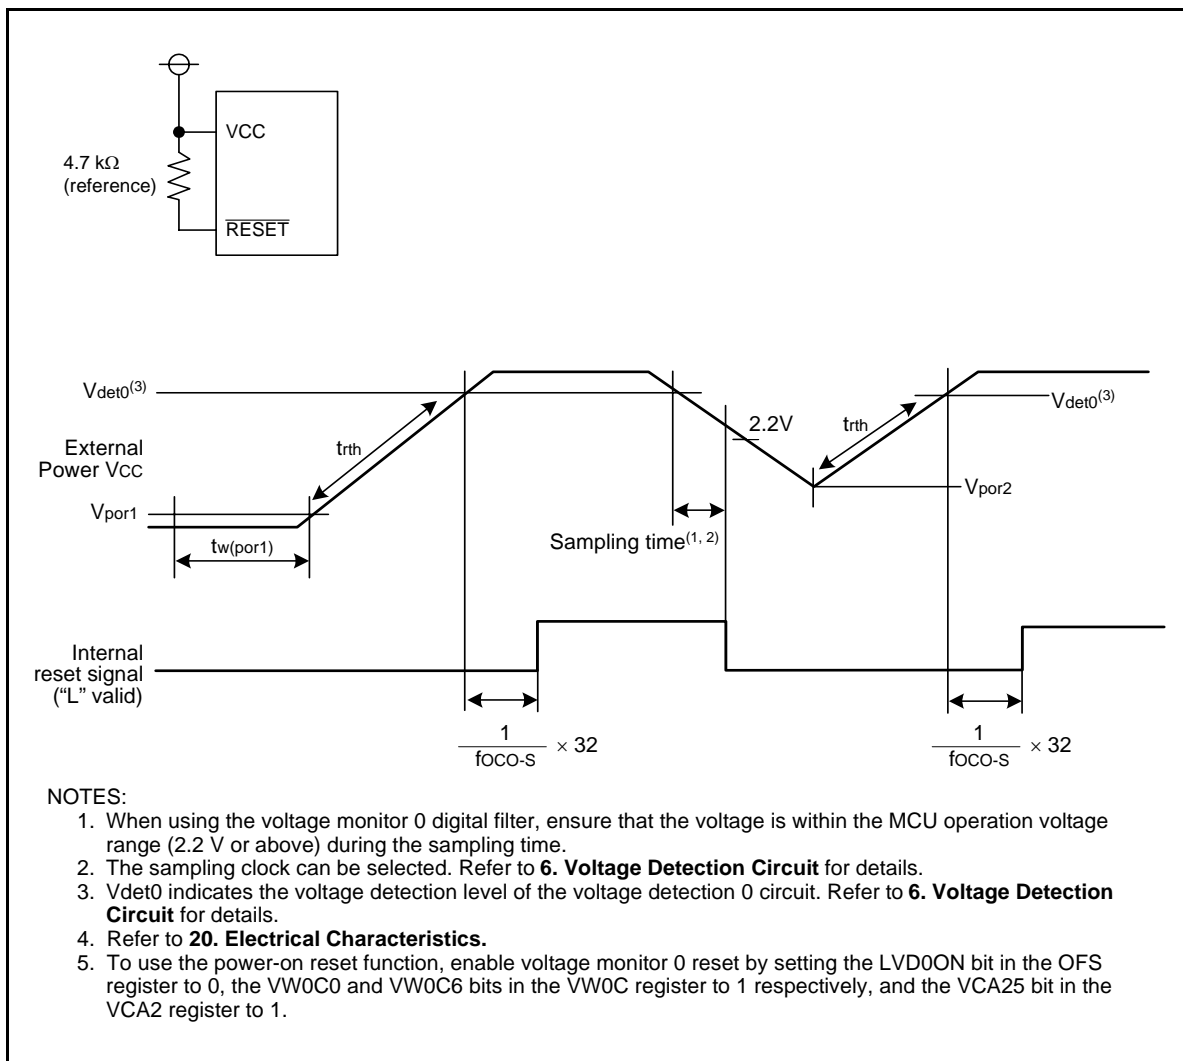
VCC

4.7 kΩ (reference)

$\overline{RESET}$

$V_{det0}^{(3)}$

External Power VCC

$t_{rth}$

$V_{por1}$

$t_{w(por1)}$

2.2V

Sampling time$^{(1, 2)}$

$t_{rth}$

$V_{det0}^{(3)}$

$V_{por2}$

Internal reset signal (“L” valid)

$\frac{1}{fOCO\text{-}S} \times 32$

$\frac{1}{fOCO\text{-}S} \times 32$

NOTES:
1. When using the voltage monitor 0 digital filter, ensure that the voltage is within the MCU operation voltage range (2.2 V or above) during the sampling time.
2. The sampling clock can be selected. Refer to **6. Voltage Detection Circuit** for details.
3. Vdet0 indicates the voltage detection level of the voltage detection 0 circuit. Refer to **6. Voltage Detection Circuit** for details.
4. Refer to **20. Electrical Characteristics.**
5. To use the power-on reset function, enable voltage monitor 0 reset by setting the LVD0ON bit in the OFS register to 0, the VW0C0 and VW0C6 bits in the VW0C register to 1 respectively, and the VCA25 bit in the VCA2 register to 1.